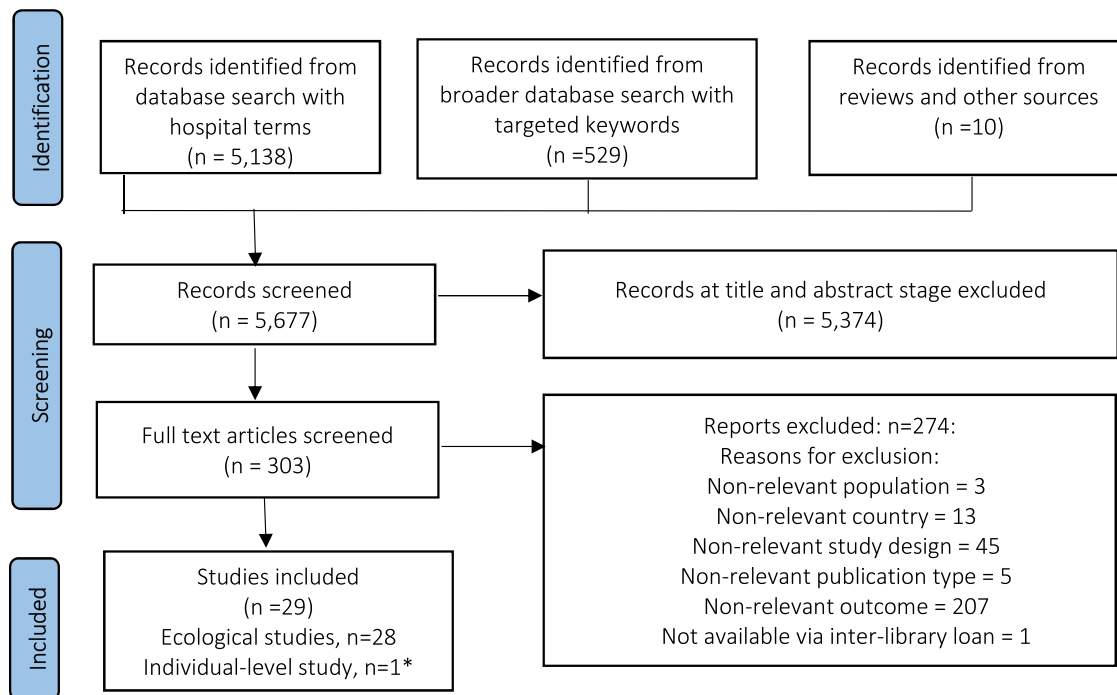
Identification

Records identified from database search with hospital terms
(n = 5,138)

Records identified from broader database search with targeted keywords
(n =529)

Records identified from reviews and other sources
(n =10)

Screening

Records screened
(n = 5,677)

Records at title and abstract stage excluded
(n = 5,374)

Full text articles screened
(n = 303)

Reports excluded: n=274:
Reasons for exclusion:
Non-relevant population = 3
Non-relevant country = 13
Non-relevant study design = 45
Non-relevant publication type = 5
Non-relevant outcome = 207
Not available via inter-library loan = 1

Included

Studies included
(n =29)
Ecological studies, n=28
Individual-level study, n=1*